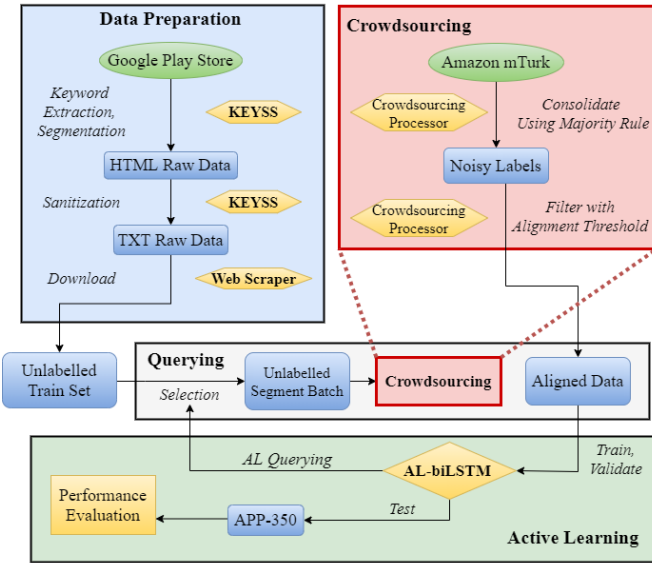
Data Preparation

Google Play Store

Keyword Extraction, Segmentation

KEYSS

HTML Raw Data

Sanitization

KEYSS

TXT Raw Data

Download

Web Scraper

Crowdsourcing

Amazon mTurk

Crowdsourcing Processor

Consolidate Using Majority Rule

Noisy Labels

Crowdsourcing Processor

Filter with Alignment Threshold

Unlabelled Train Set

Querying

Selection

Unlabelled Segment Batch

Crowdsourcing

Aligned Data

AL Querying

AL-biLSTM

Train, Validate

Performance Evaluation

APP-350

Test

Active Learning